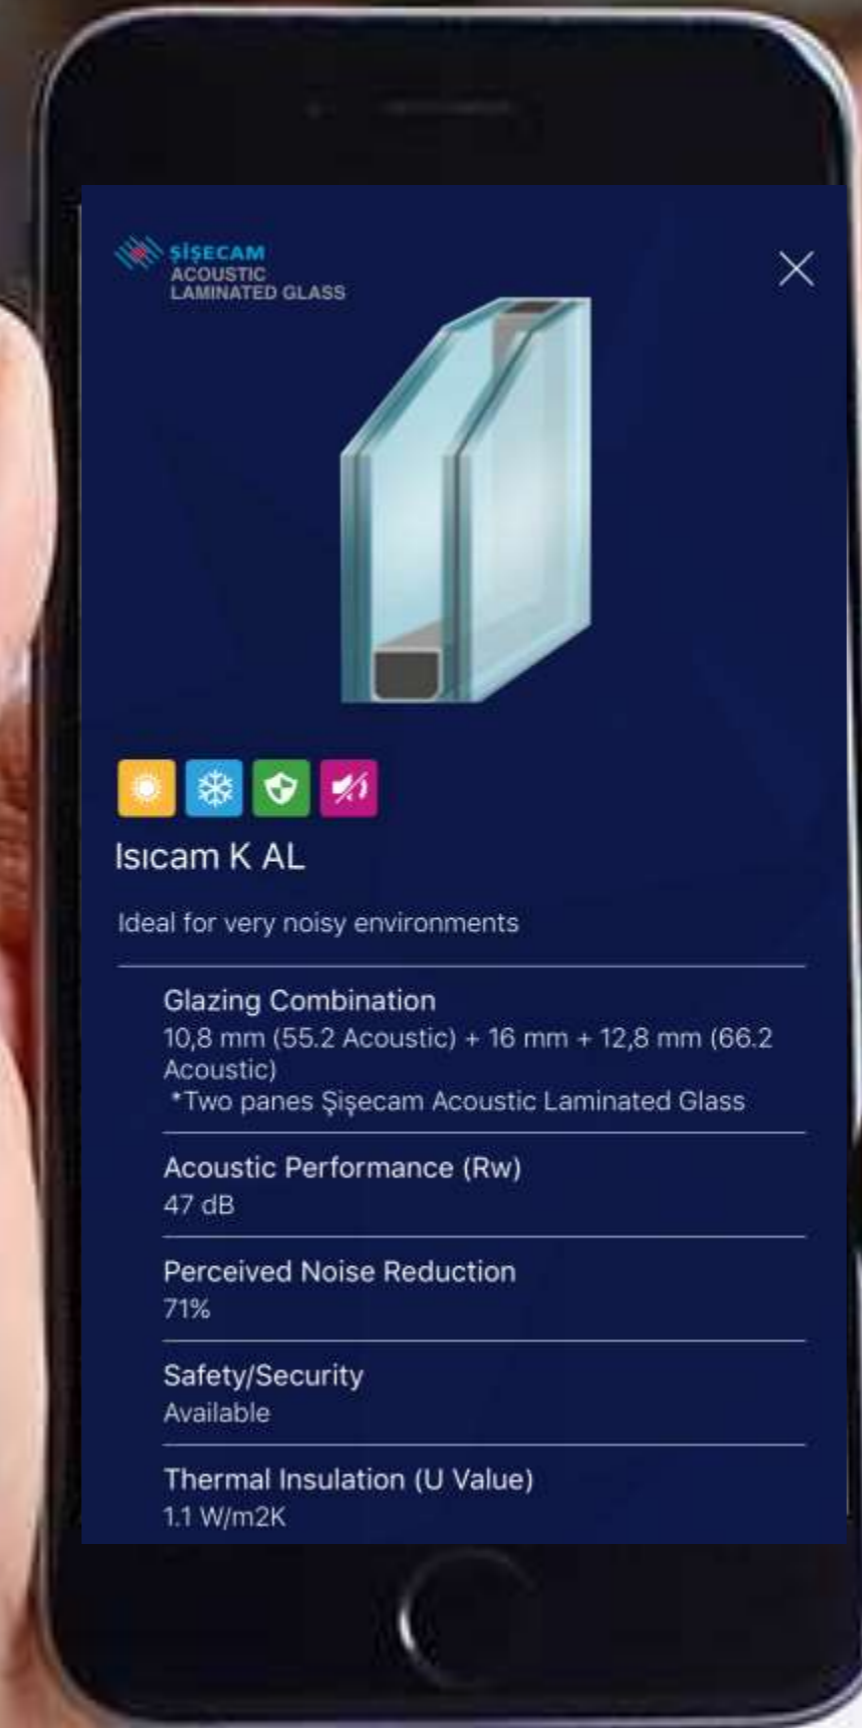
ŞİŞECAM
ACOUSTIC
LAMINATED GLASS

Isıcam K AL

Ideal for very noisy environments

Glazing Combination
10,8 mm (55.2 Acoustic) + 16 mm + 12,8 mm (66.2 Acoustic)
*Two panes Şişecam Acoustic Laminated Glass

Acoustic Performance (Rw)
47 dB

Perceived Noise Reduction
71%

Safety/Security
Available

Thermal Insulation (U Value)
1.1 W/m2K